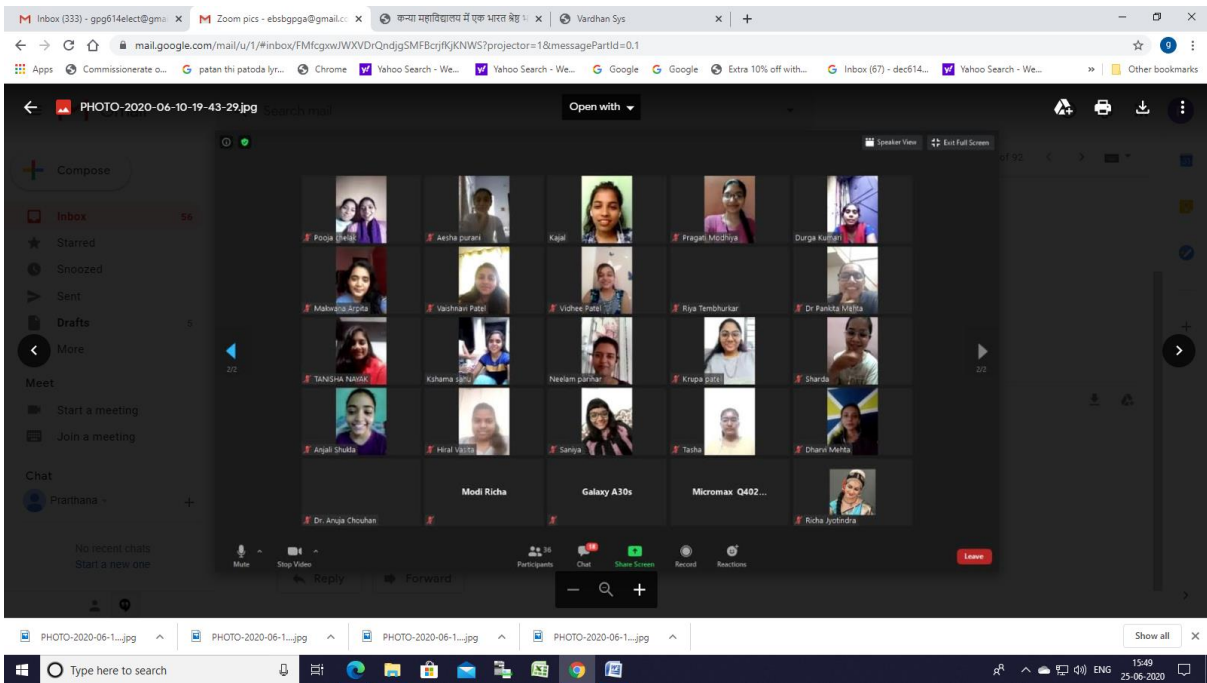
Inbox (333) - gpg614elect@gma ×
Zoom pics - ebsbgpga@gmail.co ×
कन्या महाविद्यालय में एक भारत श्रेष्ठ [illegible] ×
Vardhan Sys ×
+

mail.google.com/mail/u/1/#inbox/FMfcgxwJWXVDrQndjgSMFBcrjfKjKNWS?projector=1&messagePartId=0.1

Apps | Commissionerate o... | patan thi patoda lyr... | Chrome | Yahoo Search - We... | Yahoo Search - We... | Google | Google | Extra 10% off with... | Inbox (67) - dec614... | Yahoo Search - We... | » | Other bookmarks

PHOTO-2020-06-10-19-43-29.jpg
Open with

Speaker View | Exit Full Screen

Pooja chelak | Aesha purani | Kajal | Pragati Modhiya | Durga Kumari
Makwana Arpita | Vaishnavi Patel | Vidhee Patel | Riya Tembhurkar | Dr Pankita Mehta
TANISHA NAYAK | Kshama sahu | Neelam parihar | Krupa patel | Sharda
Anjali Shukla | Hiral Vasita | Saniya | Tasha | Dharvi Mehta
Dr. Anuja Chouhan | Modi Richa | Galaxy A30s | Micromax Q402... | Richa Jyotindra

2/2
2/2

Mute | Stop Video | 36 Participants | Chat | Share Screen | Record | Reactions | Leave

Compose
Inbox 56
Starred
Snoozed
Sent
Drafts 5
More
Meet
Start a meeting
Join a meeting
Chat
Prarthana
No recent chats
Start a new one
Reply
Forward
of 92

PHOTO-2020-06-1....jpg
PHOTO-2020-06-1....jpg
PHOTO-2020-06-1....jpg
PHOTO-2020-06-1....jpg
Show all

Type here to search
ENG
15:49
25-06-2020